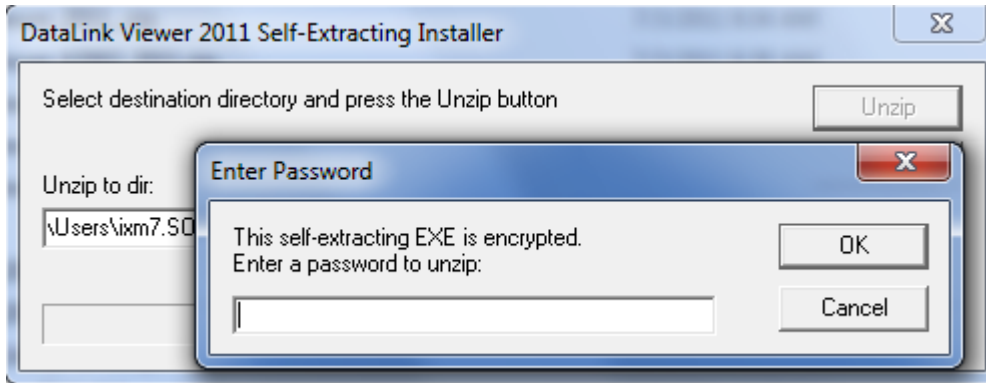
DataLink Viewer 2011 Self-Extracting Installer

Select destination directory and press the Unzip button

Unzip

Unzip to dir:

\Users\ixm7.SO

Enter Password

This self-extracting EXE is encrypted.
Enter a password to unzip:

OK

Cancel